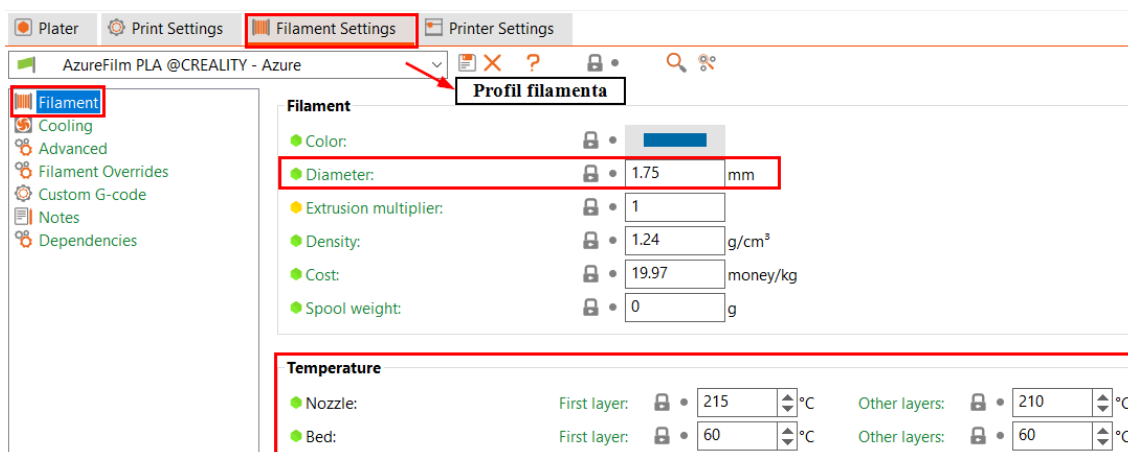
Plater | Print Settings | Filament Settings | Printer Settings

AzureFilm PLA @CREALITY - Azure

Profil filamenta

Filament
Cooling
Advanced
Filament Overrides
Custom G-code
Notes
Dependencies

Filament

Color:
Diameter: 1.75 mm
Extrusion multiplier: 1
Density: 1.24 g/cm³
Cost: 19.97 money/kg
Spool weight: 0 g

Temperature

Nozzle: First layer: 215 °C Other layers: 210 °C
Bed: First layer: 60 °C Other layers: 60 °C